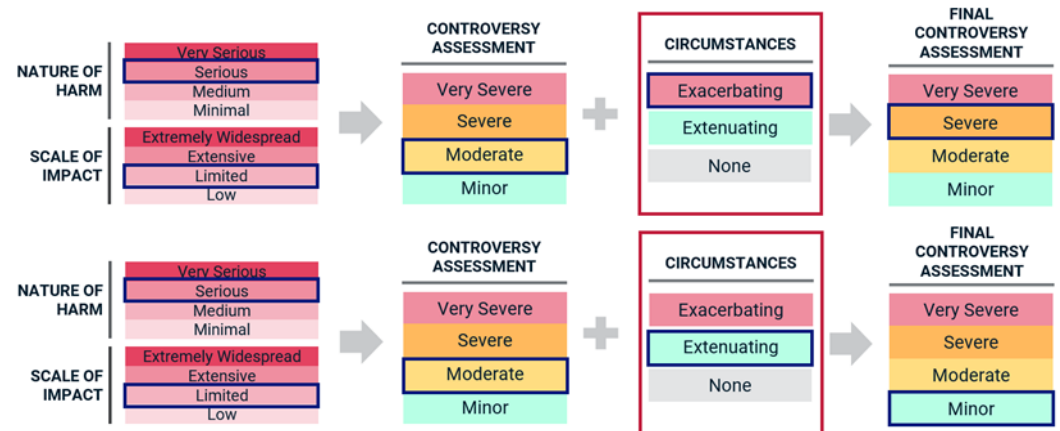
NATURE OF HARM
Very Serious
Serious
Medium
Minimal

SCALE OF IMPACT
Extremely Widespread
Extensive
Limited
Low

CONTROVERSY ASSESSMENT
Very Severe
Severe
Moderate
Minor

CIRCUMSTANCES
Exacerbating
Extenuating
None

FINAL CONTROVERSY ASSESSMENT
Very Severe
Severe
Moderate
Minor

NATURE OF HARM
Very Serious
Serious
Medium
Minimal

SCALE OF IMPACT
Extremely Widespread
Extensive
Limited
Low

CONTROVERSY ASSESSMENT
Very Severe
Severe
Moderate
Minor

CIRCUMSTANCES
Exacerbating
Extenuating
None

FINAL CONTROVERSY ASSESSMENT
Very Severe
Severe
Moderate
Minor